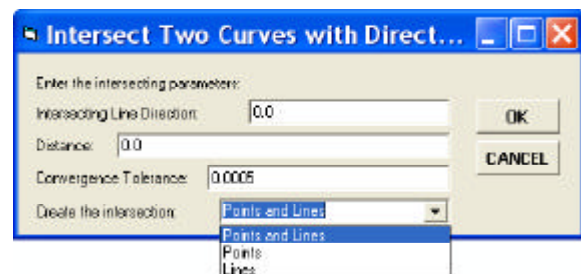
Intersect Two Curves with Direct...

Enter the intersecting parameters:

Intersecting Line Direction: 0.0

Distance: 0.0

Convergence Tolerance: 0.0005

Create the intersection: Points and Lines

Points and Lines
Points
Lines

OK

CANCEL